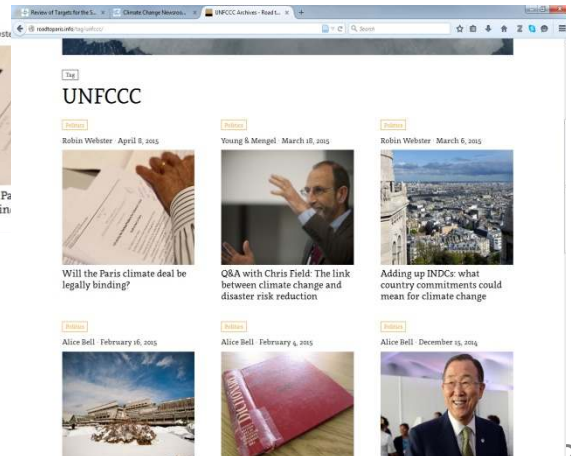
Review of Targets for the S... × Climate Change Newsroo... × UNFCCC Archives - Road t... × +

roadtoparis.info/tag/unfccc/

Search

Tag

UNFCCC

Politics

Robin Webster · April 8, 2015

Will the Paris climate deal be legally binding?

Politics

Young & Mengel · March 18, 2015

Q&A with Chris Field: The link between climate change and disaster risk reduction

Politics

Robin Webster · March 6, 2015

Adding up INDCs: what country commitments could mean for climate change

Politics

Alice Bell · February 16, 2015

Politics

Alice Bell · February 4, 2015

Politics

Alice Bell · December 15, 2014

ste

Pa
in